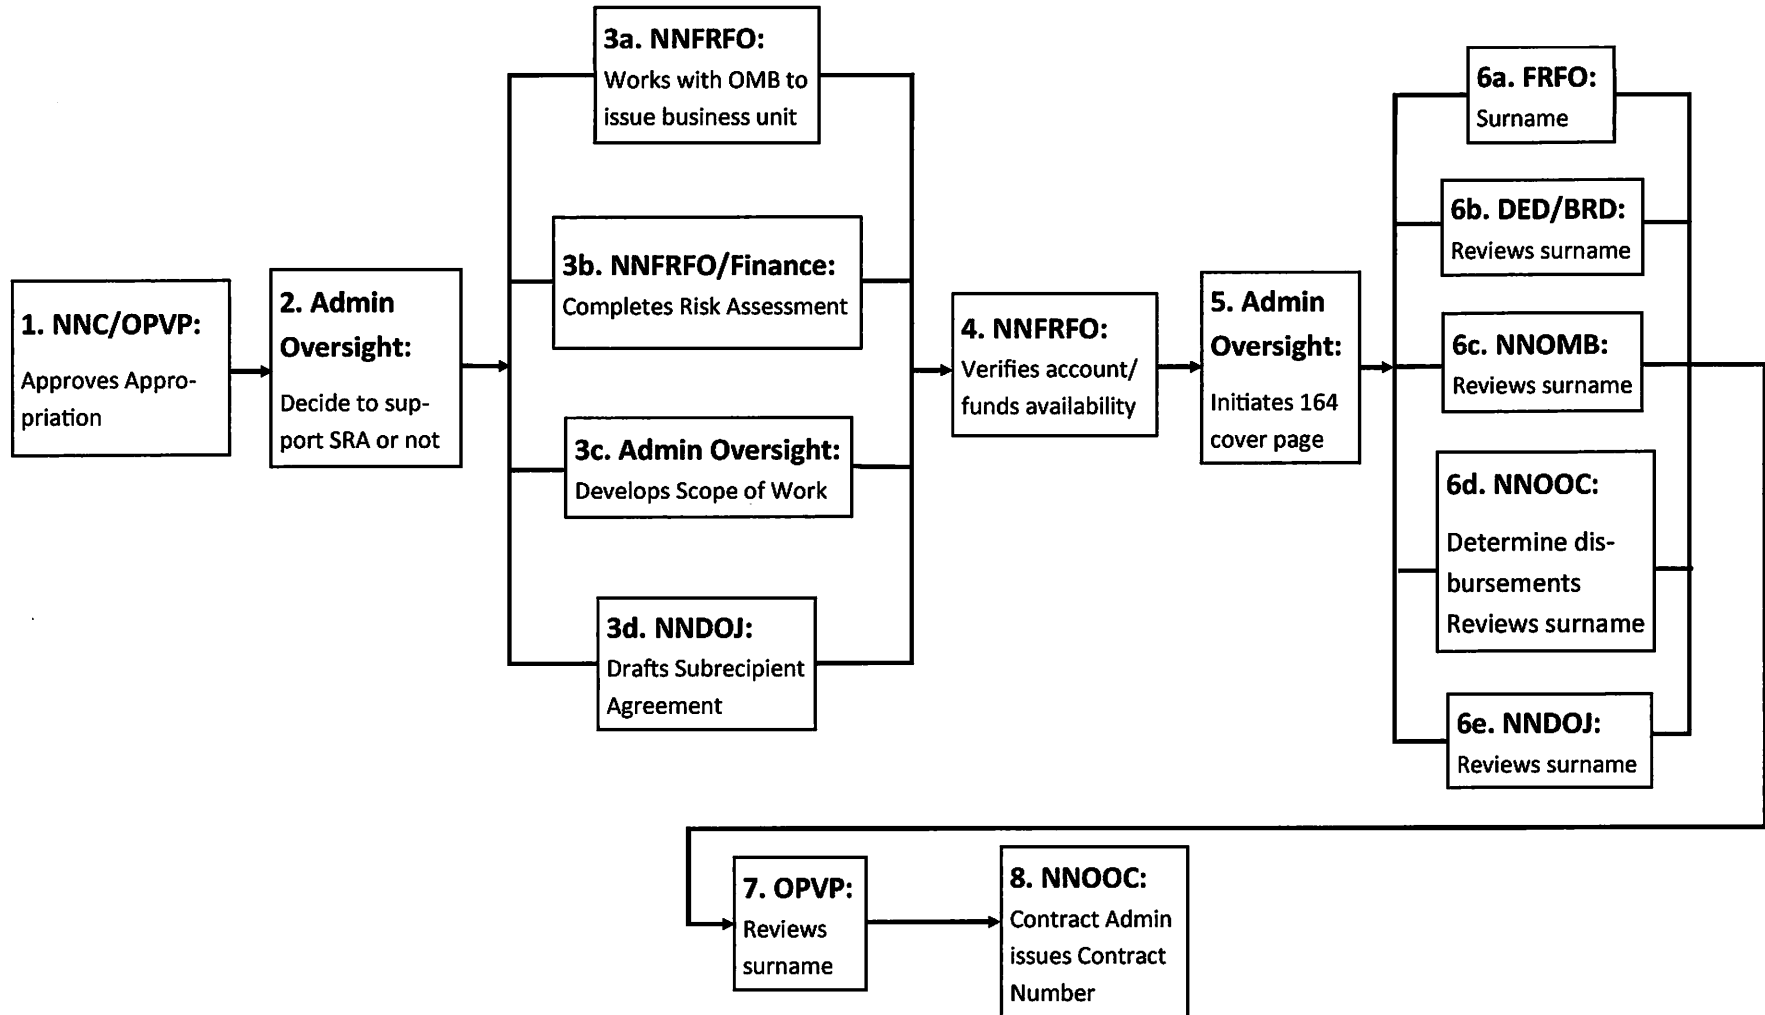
1. NNC/OPVP:
Approves Appropriation

2. Admin Oversight:
Decide to support SRA or not

3a. NNFRFO:
Works with OMB to issue business unit

3b. NNFRFO/Finance:
Completes Risk Assessment

3c. Admin Oversight:
Develops Scope of Work

3d. NNDOJ:
Drafts Subrecipient Agreement

4. NNFRFO:
Verifies account/ funds availability

5. Admin Oversight:
Initiates 164 cover page

6a. FRFO:
Surname

6b. DED/BRD:
Reviews surname

6c. NNOMB:
Reviews surname

6d. NNOOC:
Determine disbursements
Reviews surname

6e. NNDOJ:
Reviews surname

7. OPVP:
Reviews surname

8. NNOOC:
Contract Admin issues Contract Number